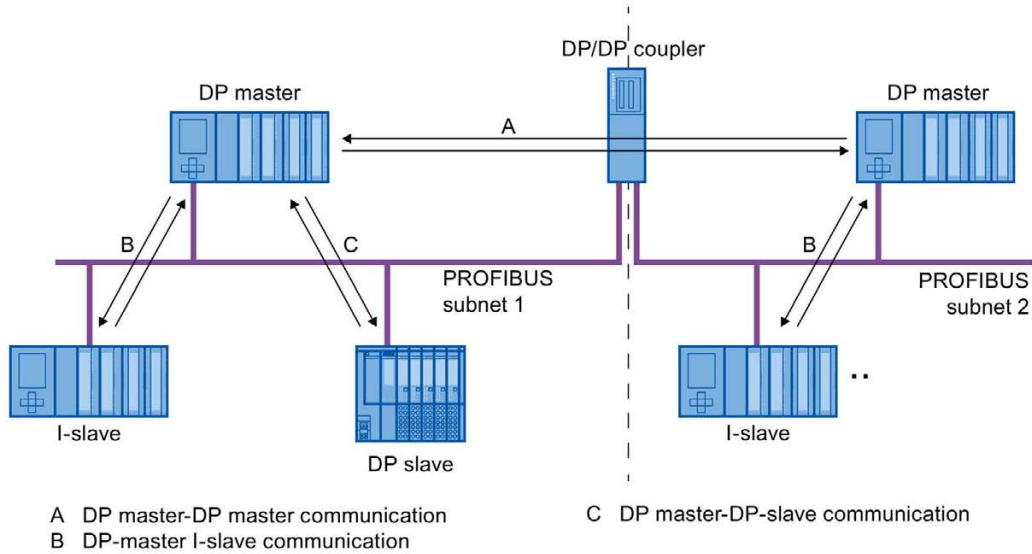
DP/DP coupler

DP master

DP master

A

B

C

B

PROFIBUS subnet 1

PROFIBUS subnet 2

I-slave

DP slave

I-slave

..

A DP master-DP master communication

B DP-master I-slave communication

C DP master-DP-slave communication